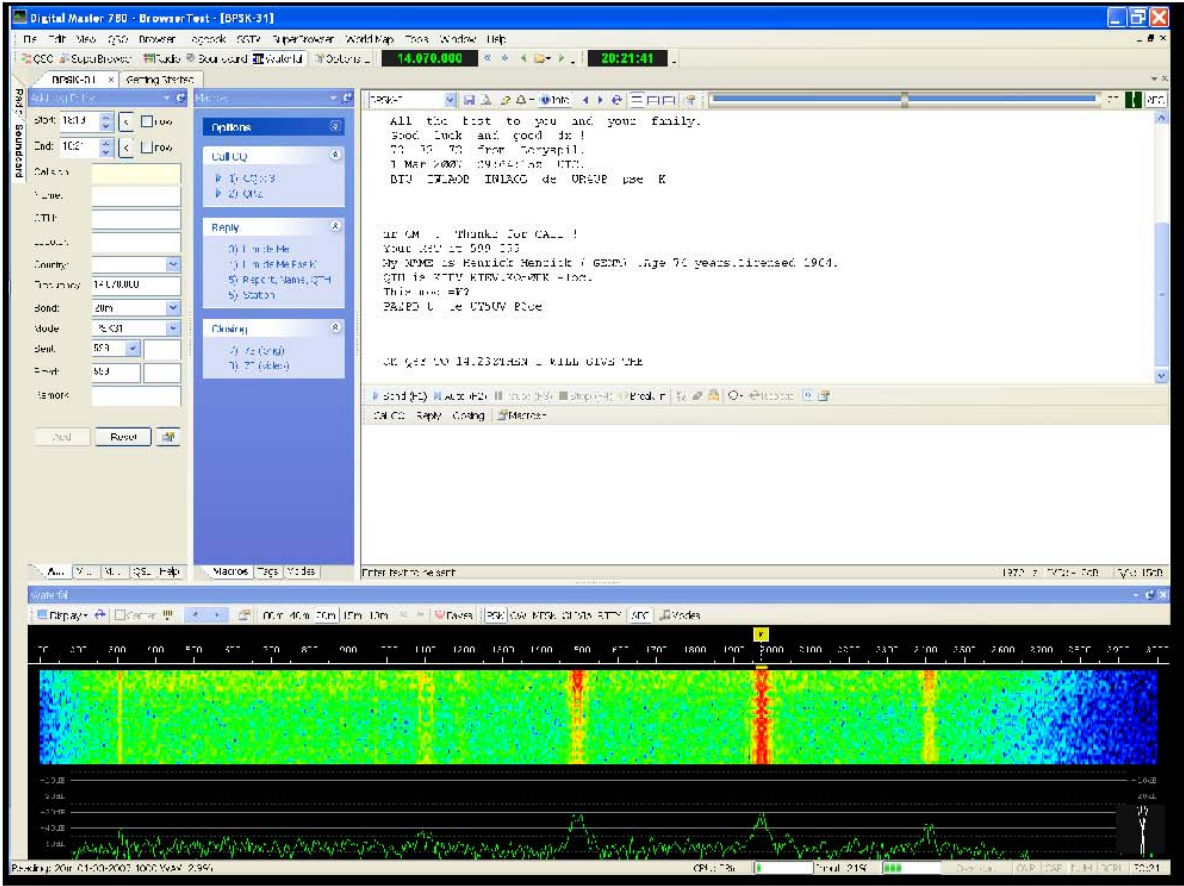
Digital Master 780 - BrowserTest - [BPSK-31]

File Edit View QSO Browser Logbook SSTV SuperBrowser World Map Tools Window Help

QSO SuperBrowser Radio Soundcard Waterfall Options 14.070.000 20:21:41

BPSK-31 × Getting Started

Radio Soundcard

Add Log Entry

Start: 18:19 Now
End: 18:2? Now
Callsign
Name
QTH
Locator
Country
Frequency 14.070.000
Band: 20m
Mode PSK31
Sent: 599
Rcvd: 599
Remarks

Add Reset

Macros

Options

Call CQ
1) CQ x3
2) QRZ

Reply
3) I'm de Me
4) I'm de Me Fast K
5) Report, Name, QTH
6) Station

Closing
7) 73 (long)
8) 73 (short)

All the best to you and your family.
Good luck and good dx !
73 73 73 from Boryspil.
1 Mar 2007 19:24:10 UTC.
BTU IW1AOB IN1ACO de UR5UP pse K

ur OM . Thanks for CALL !
Your Rst is 599 599
My NAME is Henrick Hendick ( GEN) Age 74 years.licensed 1964.
QTH is KIEV KIEV.KO-ETK -loc.
This now =K?
PASED U le UT5UV Blue

CQ QSY TO 14.232MHZN I WILL GIVE THE

Send (F1) Auto (F2) Stop (F4) Break In

Call CQ Reply Closing Macros

Enter text to be sent

Waterfall

Display Center 80m 40m 20m 15m 10m Faves PSK CW MFSK OLIVIA RTTY AFC Modes

Reading: 20m 01-03-2007 1000 XXX 2.99%